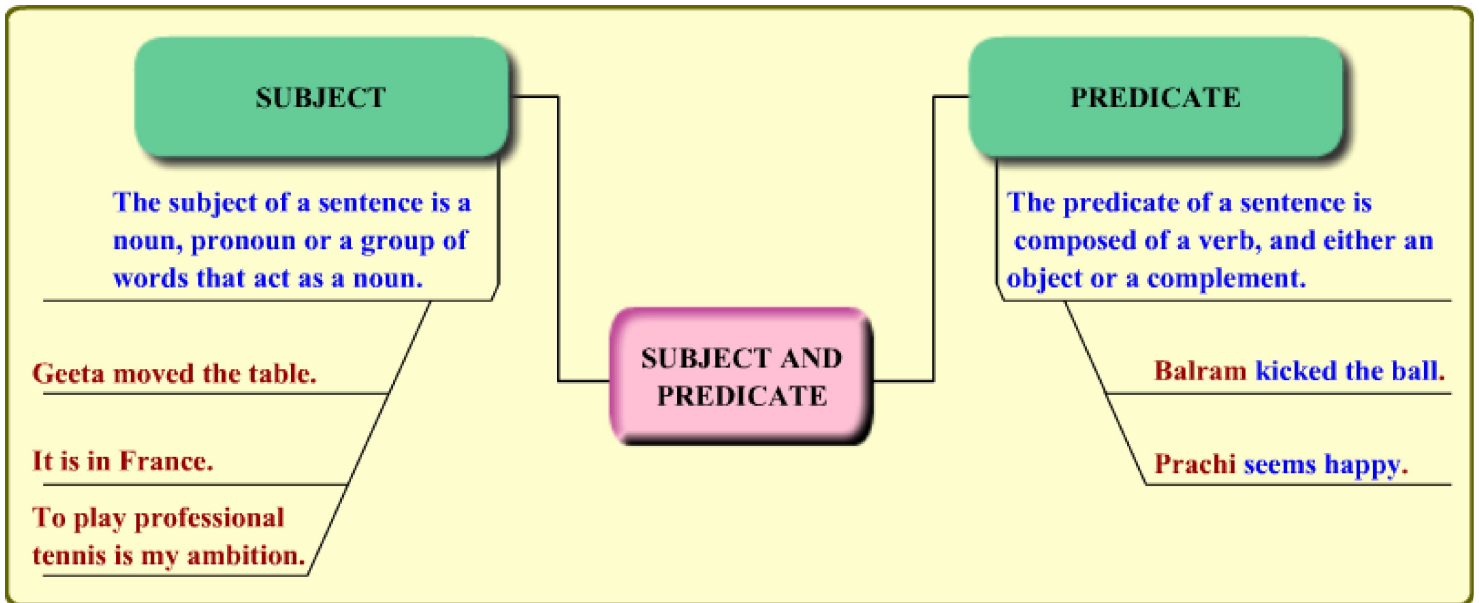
SUBJECT

The subject of a sentence is a noun, pronoun or a group of words that act as a noun.

Geeta moved the table.

It is in France.

To play professional tennis is my ambition.

SUBJECT AND PREDICATE

PREDICATE

The predicate of a sentence is composed of a verb, and either an object or a complement.

Balram kicked the ball.

Prachi seems happy.